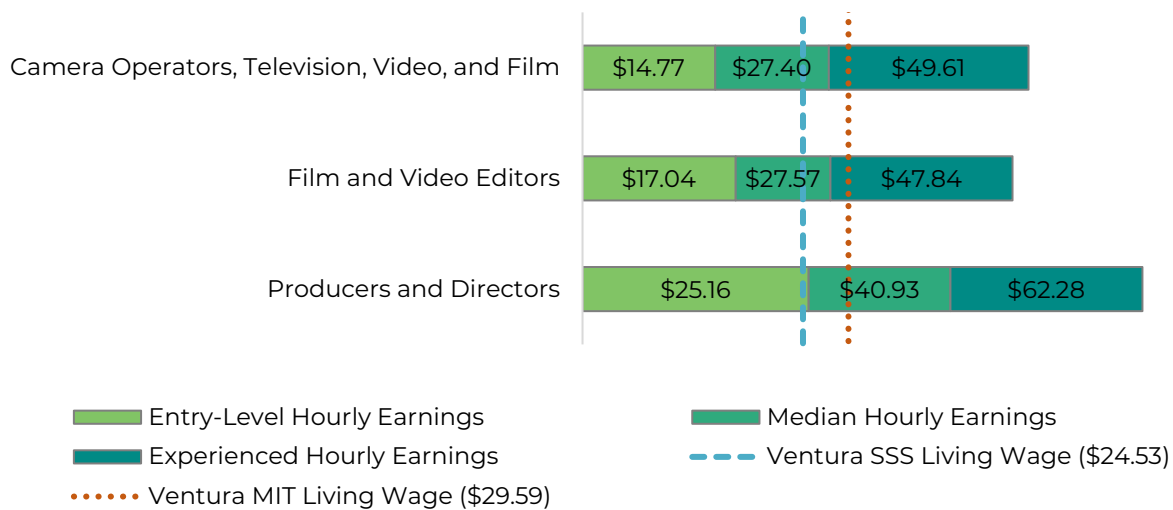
Camera Operators, Television, Video, and Film
$14.77
$27.40
$49.61

Film and Video Editors
$17.04
$27.57
$47.84

Producers and Directors
$25.16
$40.93
$62.28

Entry-Level Hourly Earnings
Median Hourly Earnings
Experienced Hourly Earnings
Ventura SSS Living Wage ($24.53)
Ventura MIT Living Wage ($29.59)